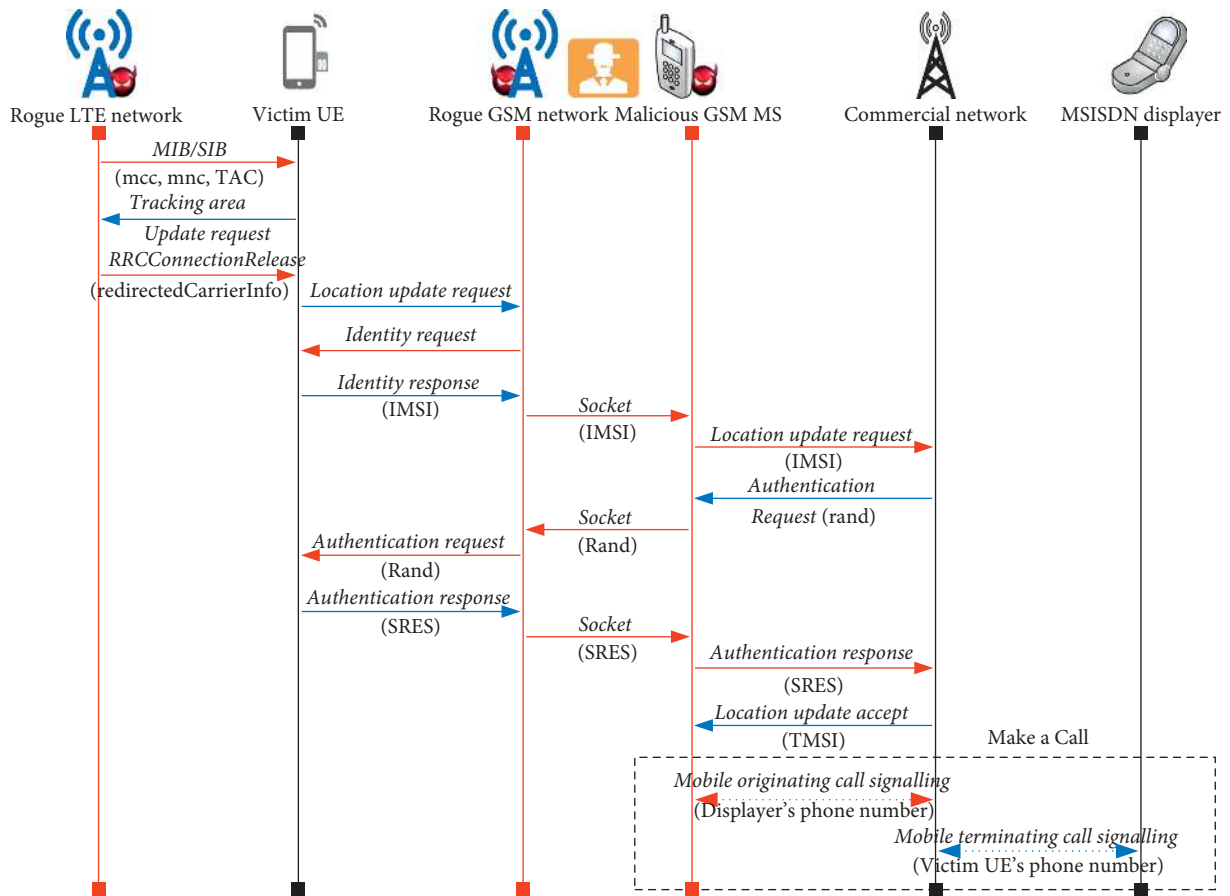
Rogue LTE network
Victim UE
Rogue GSM network
Malicious GSM MS
Commercial network
MSISDN displayer

MIB/SIB
(mcc, mnc, TAC)
Tracking area
Update request
RRCConnectionRelease
(redirectedCarrierInfo)
Location update request
Identity request
Identity response
(IMSI)
Socket
(IMSI)
Location update request
(IMSI)
Authentication
Request (rand)
Socket
(Rand)
Authentication request
(Rand)
Authentication response
(SRES)
Socket
(SRES)
Authentication response
(SRES)
Location update accept
(TMSI)
Make a Call
Mobile originating call signalling
(Displayer's phone number)
Mobile terminating call signalling
(Victim UE's phone number)